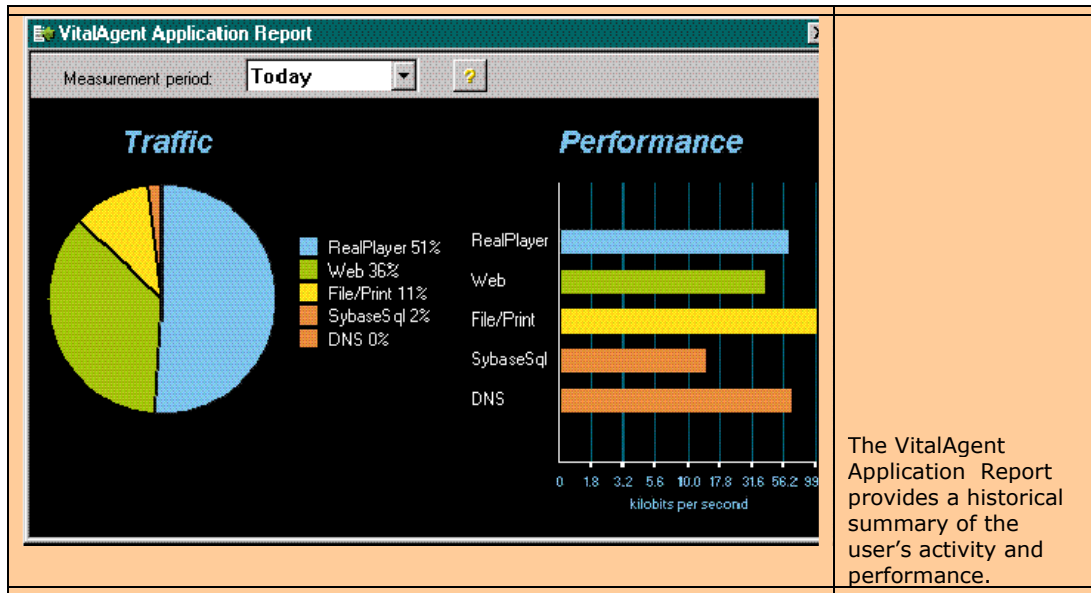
VitalAgent Application Report

Measurement period: Today ?

Traffic

RealPlayer 51%
Web 36%
File/Print 11%
SybaseSql 2%
DNS 0%

Performance

RealPlayer
Web
File/Print
SybaseSql
DNS

0 1.8 3.2 5.6 10.0 17.8 31.6 56.2 99

kilobits per second

The VitalAgent Application Report provides a historical summary of the user's activity and performance.